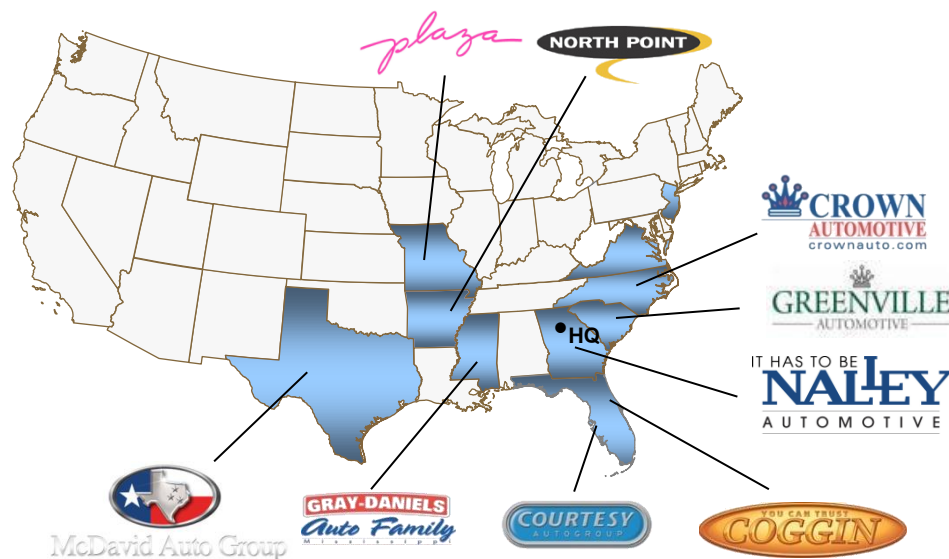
plaza
NORTH POINT
CROWN
AUTOMOTIVE
crownauto.com
GREENVILLE
AUTOMOTIVE
HQ
IT HAS TO BE
NALLEY
AUTOMOTIVE
McDavid Auto Group
GRAY-DANIELS
Auto Family
Mississippi
COURTESY
AUTOGROUP
YOU CAN TRUST
COGGIN